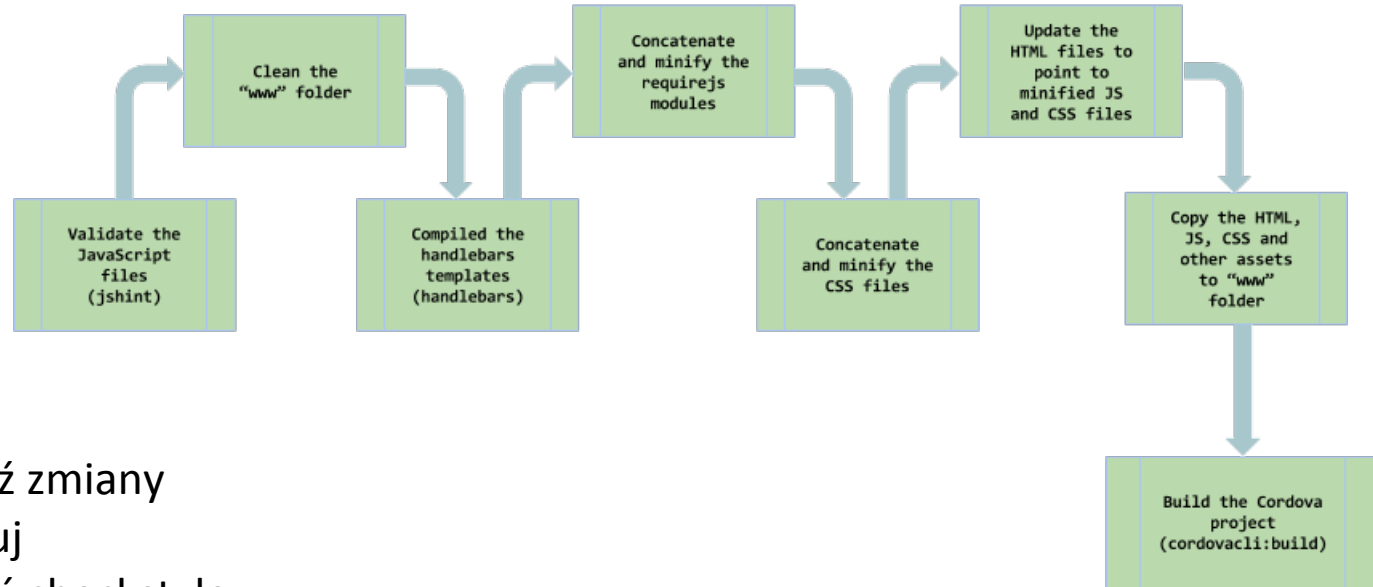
Validate the JavaScript files (jshint)

Clean the “www” folder

Compiled the handlebars templates (handlebars)

Concatenate and minify the requirejs modules

Concatenate and minify the CSS files

Update the HTML files to point to minified JS and CSS files

Copy the HTML, JS, CSS and other assets to “www” folder

Build the Cordova project (cordovacli:build)

ź zmiany
uj
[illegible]